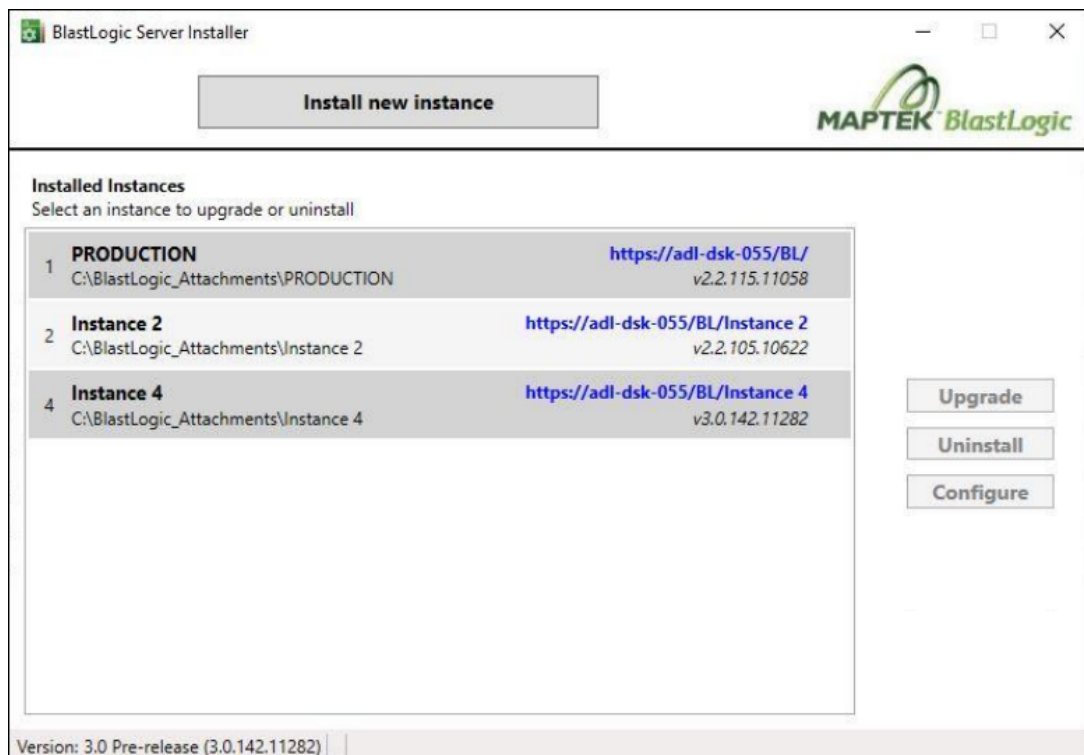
BlastLogic Server Installer

Install new instance

MAPTEK BlastLogic

Installed Instances
Select an instance to upgrade or uninstall

1 PRODUCTION
C:\BlastLogic_Attachments\PRODUCTION
https://adl-dsk-055/BL/
v2.2.115.11058

2 Instance 2
C:\BlastLogic_Attachments\Instance 2
https://adl-dsk-055/BL/Instance 2
v2.2.105.10622

4 Instance 4
C:\BlastLogic_Attachments\Instance 4
https://adl-dsk-055/BL/Instance 4
v3.0.142.11282

Upgrade
Uninstall
Configure

Version: 3.0 Pre-release (3.0.142.11282)